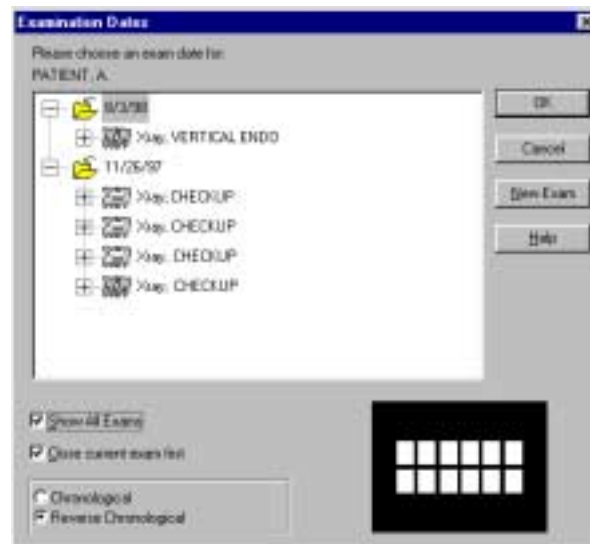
Examination Dates

Please choose an exam date for:
PATIENT, A.

8/3/98
Xray: VERTICAL ENDO
11/26/97
Xray: CHECKUP
Xray: CHECKUP
Xray: CHECKUP
Xray: CHECKUP

OK
Cancel
New Exam
Help

Show All Exams
Close current exam first

Chronological
Reverse Chronological